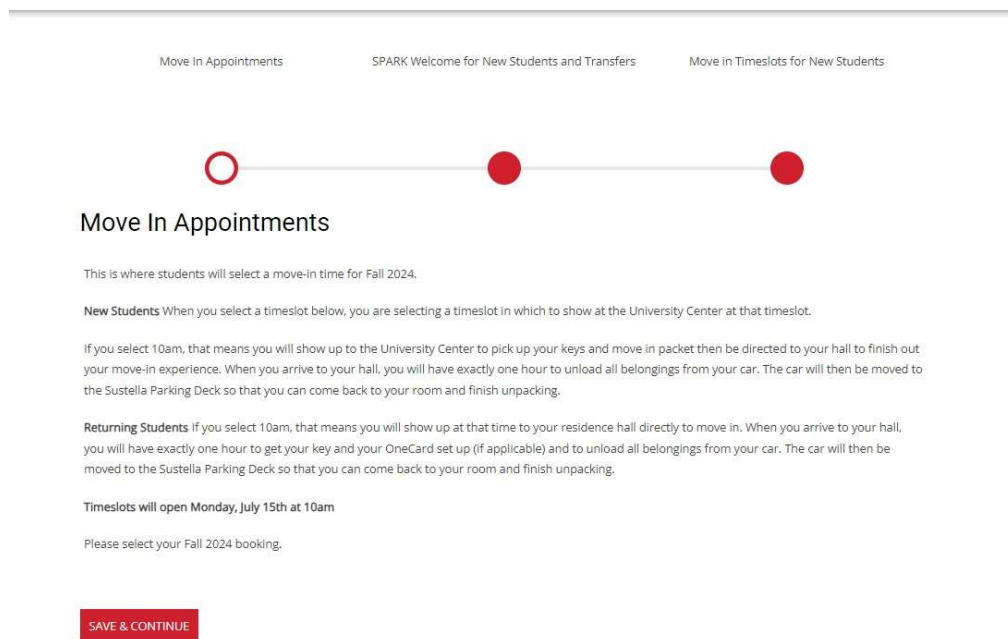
Move In Appointments

SPARK Welcome for New Students and Transfers

Move in Timeslots for New Students

Move In Appointments

This is where students will select a move-in time for Fall 2024.

**New Students** When you select a timeslot below, you are selecting a timeslot in which to show at the University Center at that timeslot.

If you select 10am, that means you will show up to the University Center to pick up your keys and move in packet then be directed to your hall to finish out your move-in experience. When you arrive to your hall, you will have exactly one hour to unload all belongings from your car. The car will then be moved to the Sustella Parking Deck so that you can come back to your room and finish unpacking.

**Returning Students** If you select 10am, that means you will show up at that time to your residence hall directly to move in. When you arrive to your hall, you will have exactly one hour to get your key and your OneCard set up (if applicable) and to unload all belongings from your car. The car will then be moved to the Sustella Parking Deck so that you can come back to your room and finish unpacking.

**Timeslots will open Monday, July 15th at 10am**

Please select your Fall 2024 booking.

SAVE & CONTINUE